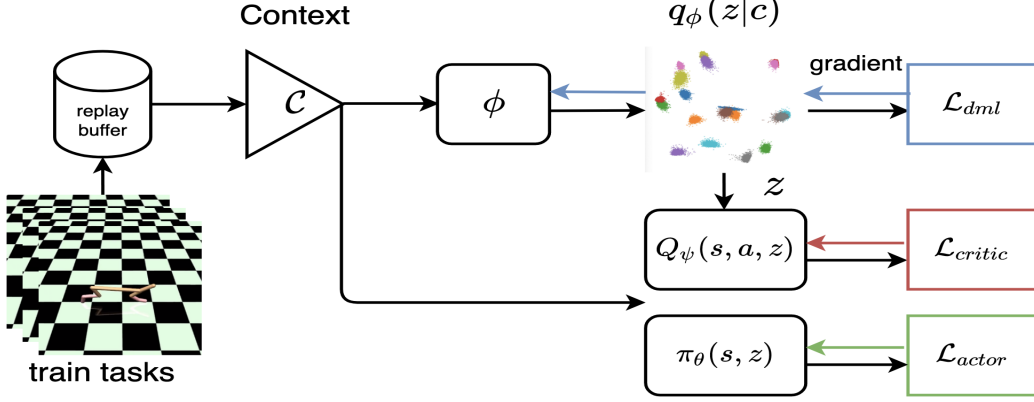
Context

$q_{\phi}(z|c)$

replay buffer

$\mathcal{C}$

$\phi$

gradient

$\mathcal{L}_{dml}$

$z$

$Q_{\psi}(s, a, z)$

$\mathcal{L}_{critic}$

$\pi_{\theta}(s, z)$

$\mathcal{L}_{actor}$

train tasks